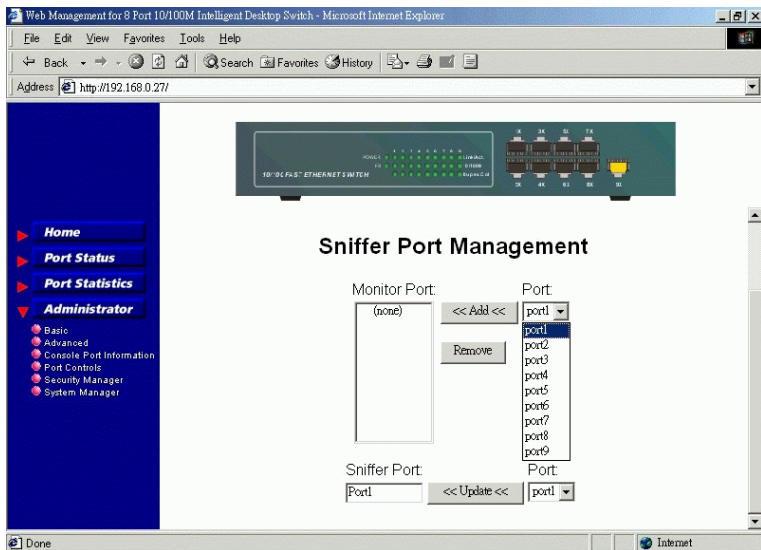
Web Management for 8 Port 10/100M Intelligent Desktop Switch - Microsoft Internet Explorer

File Edit View Favorites Tools Help

Back Search Favorites History

Address http://192.168.0.27/

10/100 FAST ETHERNET SWITCH

Home

Port Status

Port Statistics

Administrator

Basic
Advanced
Console Port Information
Port Controls
Security Manager
System Manager

Sniffer Port Management

Monitor Port:

(none)

<< Add <<

Remove

Port:

port1

port1
port2
port3
port4
port5
port6
port7
port8
port9

Sniffer Port:

Port1

<< Update <<

Port:

port1

Done

Internet